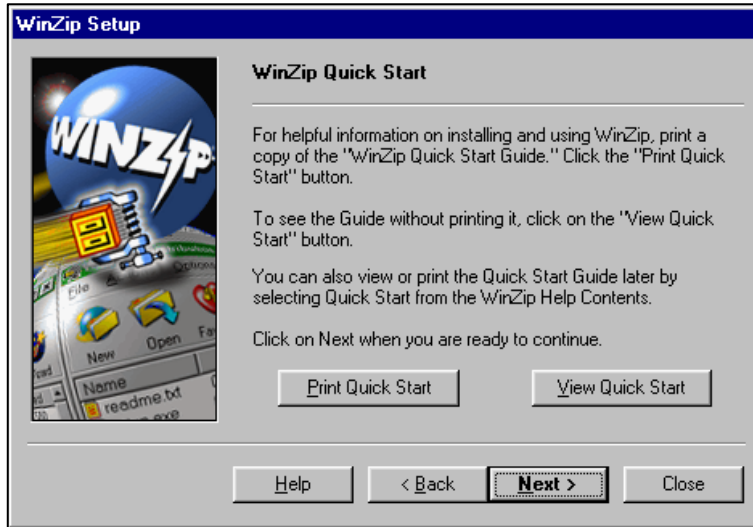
WinZip Setup

WINZIP

File Options

New Open Fa

Name

readme.txt

WinZip Quick Start

For helpful information on installing and using WinZip, print a copy of the "WinZip Quick Start Guide." Click the "Print Quick Start" button.

To see the Guide without printing it, click on the "View Quick Start" button.

You can also view or print the Quick Start Guide later by selecting Quick Start from the WinZip Help Contents.

Click on Next when you are ready to continue.

Print Quick Start

View Quick Start

Help

< Back

Next >

Close